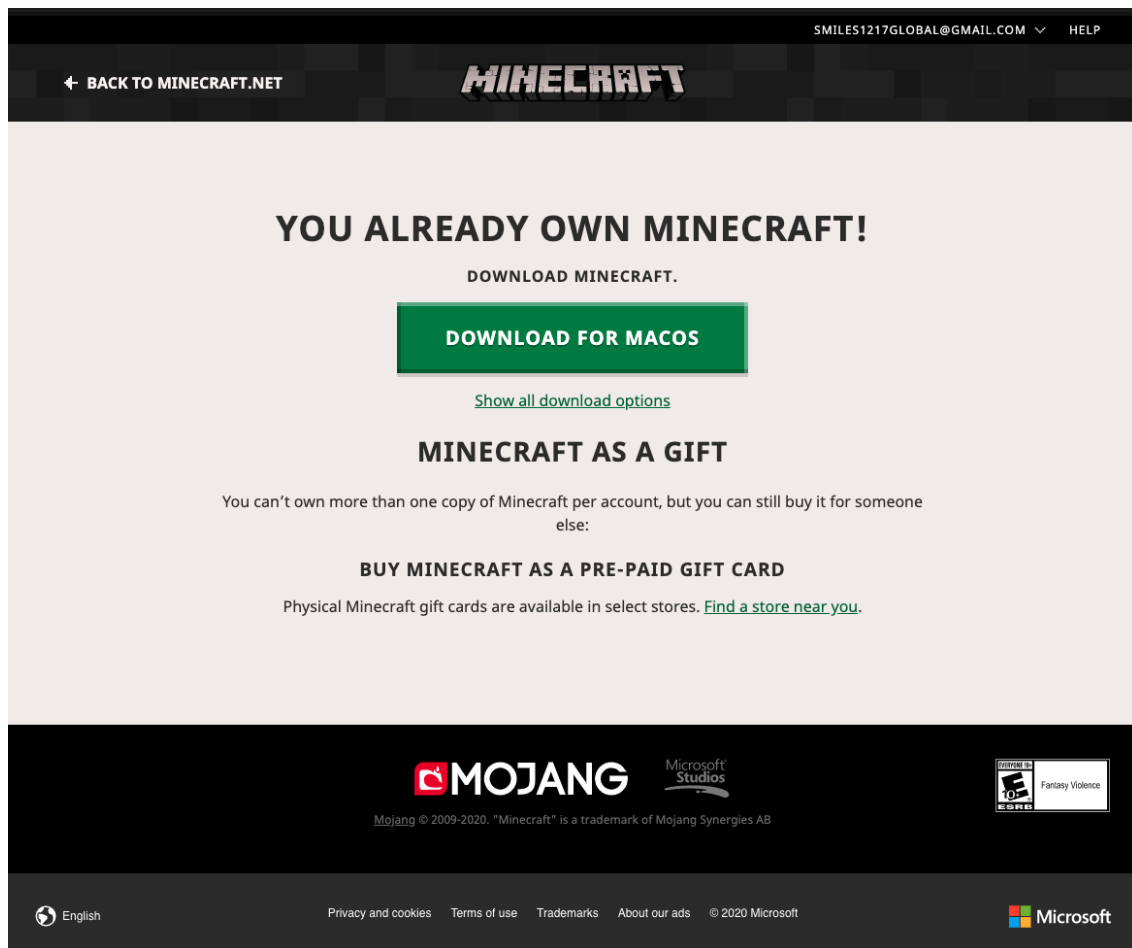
SMILES1217GLOBAL@GMAIL.COM HELP

BACK TO MINECRAFT.NET

MINECRAFT

YOU ALREADY OWN MINECRAFT!

DOWNLOAD MINECRAFT.

DOWNLOAD FOR MACOS

Show all download options

MINECRAFT AS A GIFT

You can't own more than one copy of Minecraft per account, but you can still buy it for someone else:

BUY MINECRAFT AS A PRE-PAID GIFT CARD

Physical Minecraft gift cards are available in select stores. Find a store near you.

MOJANG

Microsoft Studios

Mojang © 2009-2020. "Minecraft" is a trademark of Mojang Synergies AB

EVERYONE 10+ E 10+ ESRB Fantasy Violence

English

Privacy and cookies Terms of use Trademarks About our ads © 2020 Microsoft

Microsoft